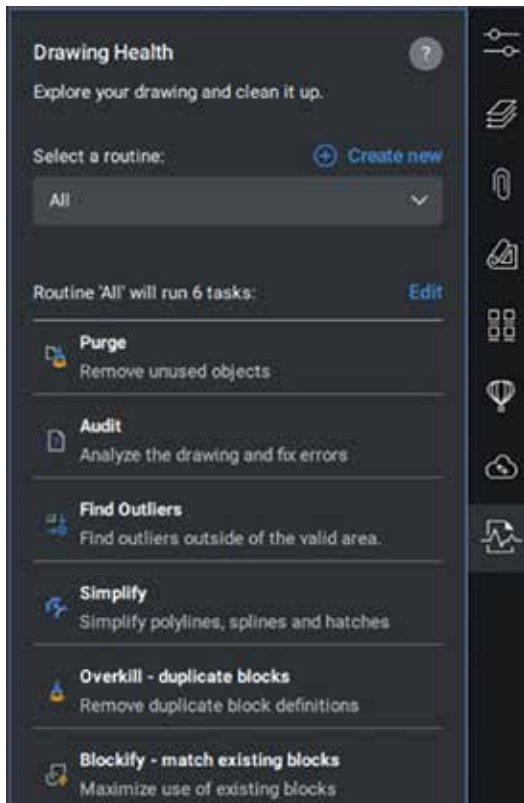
Drawing Health

?

Explore your drawing and clean it up.

Select a routine:

Create new

All

Routine 'All' will run 6 tasks:

Edit

Purge
Remove unused objects

Audit
Analyze the drawing and fix errors

Find Outliers
Find outliers outside of the valid area.

Simplify
Simplify polylines, splines and hatches

Overkill - duplicate blocks
Remove duplicate block definitions

Blockify - match existing blocks
Maximize use of existing blocks